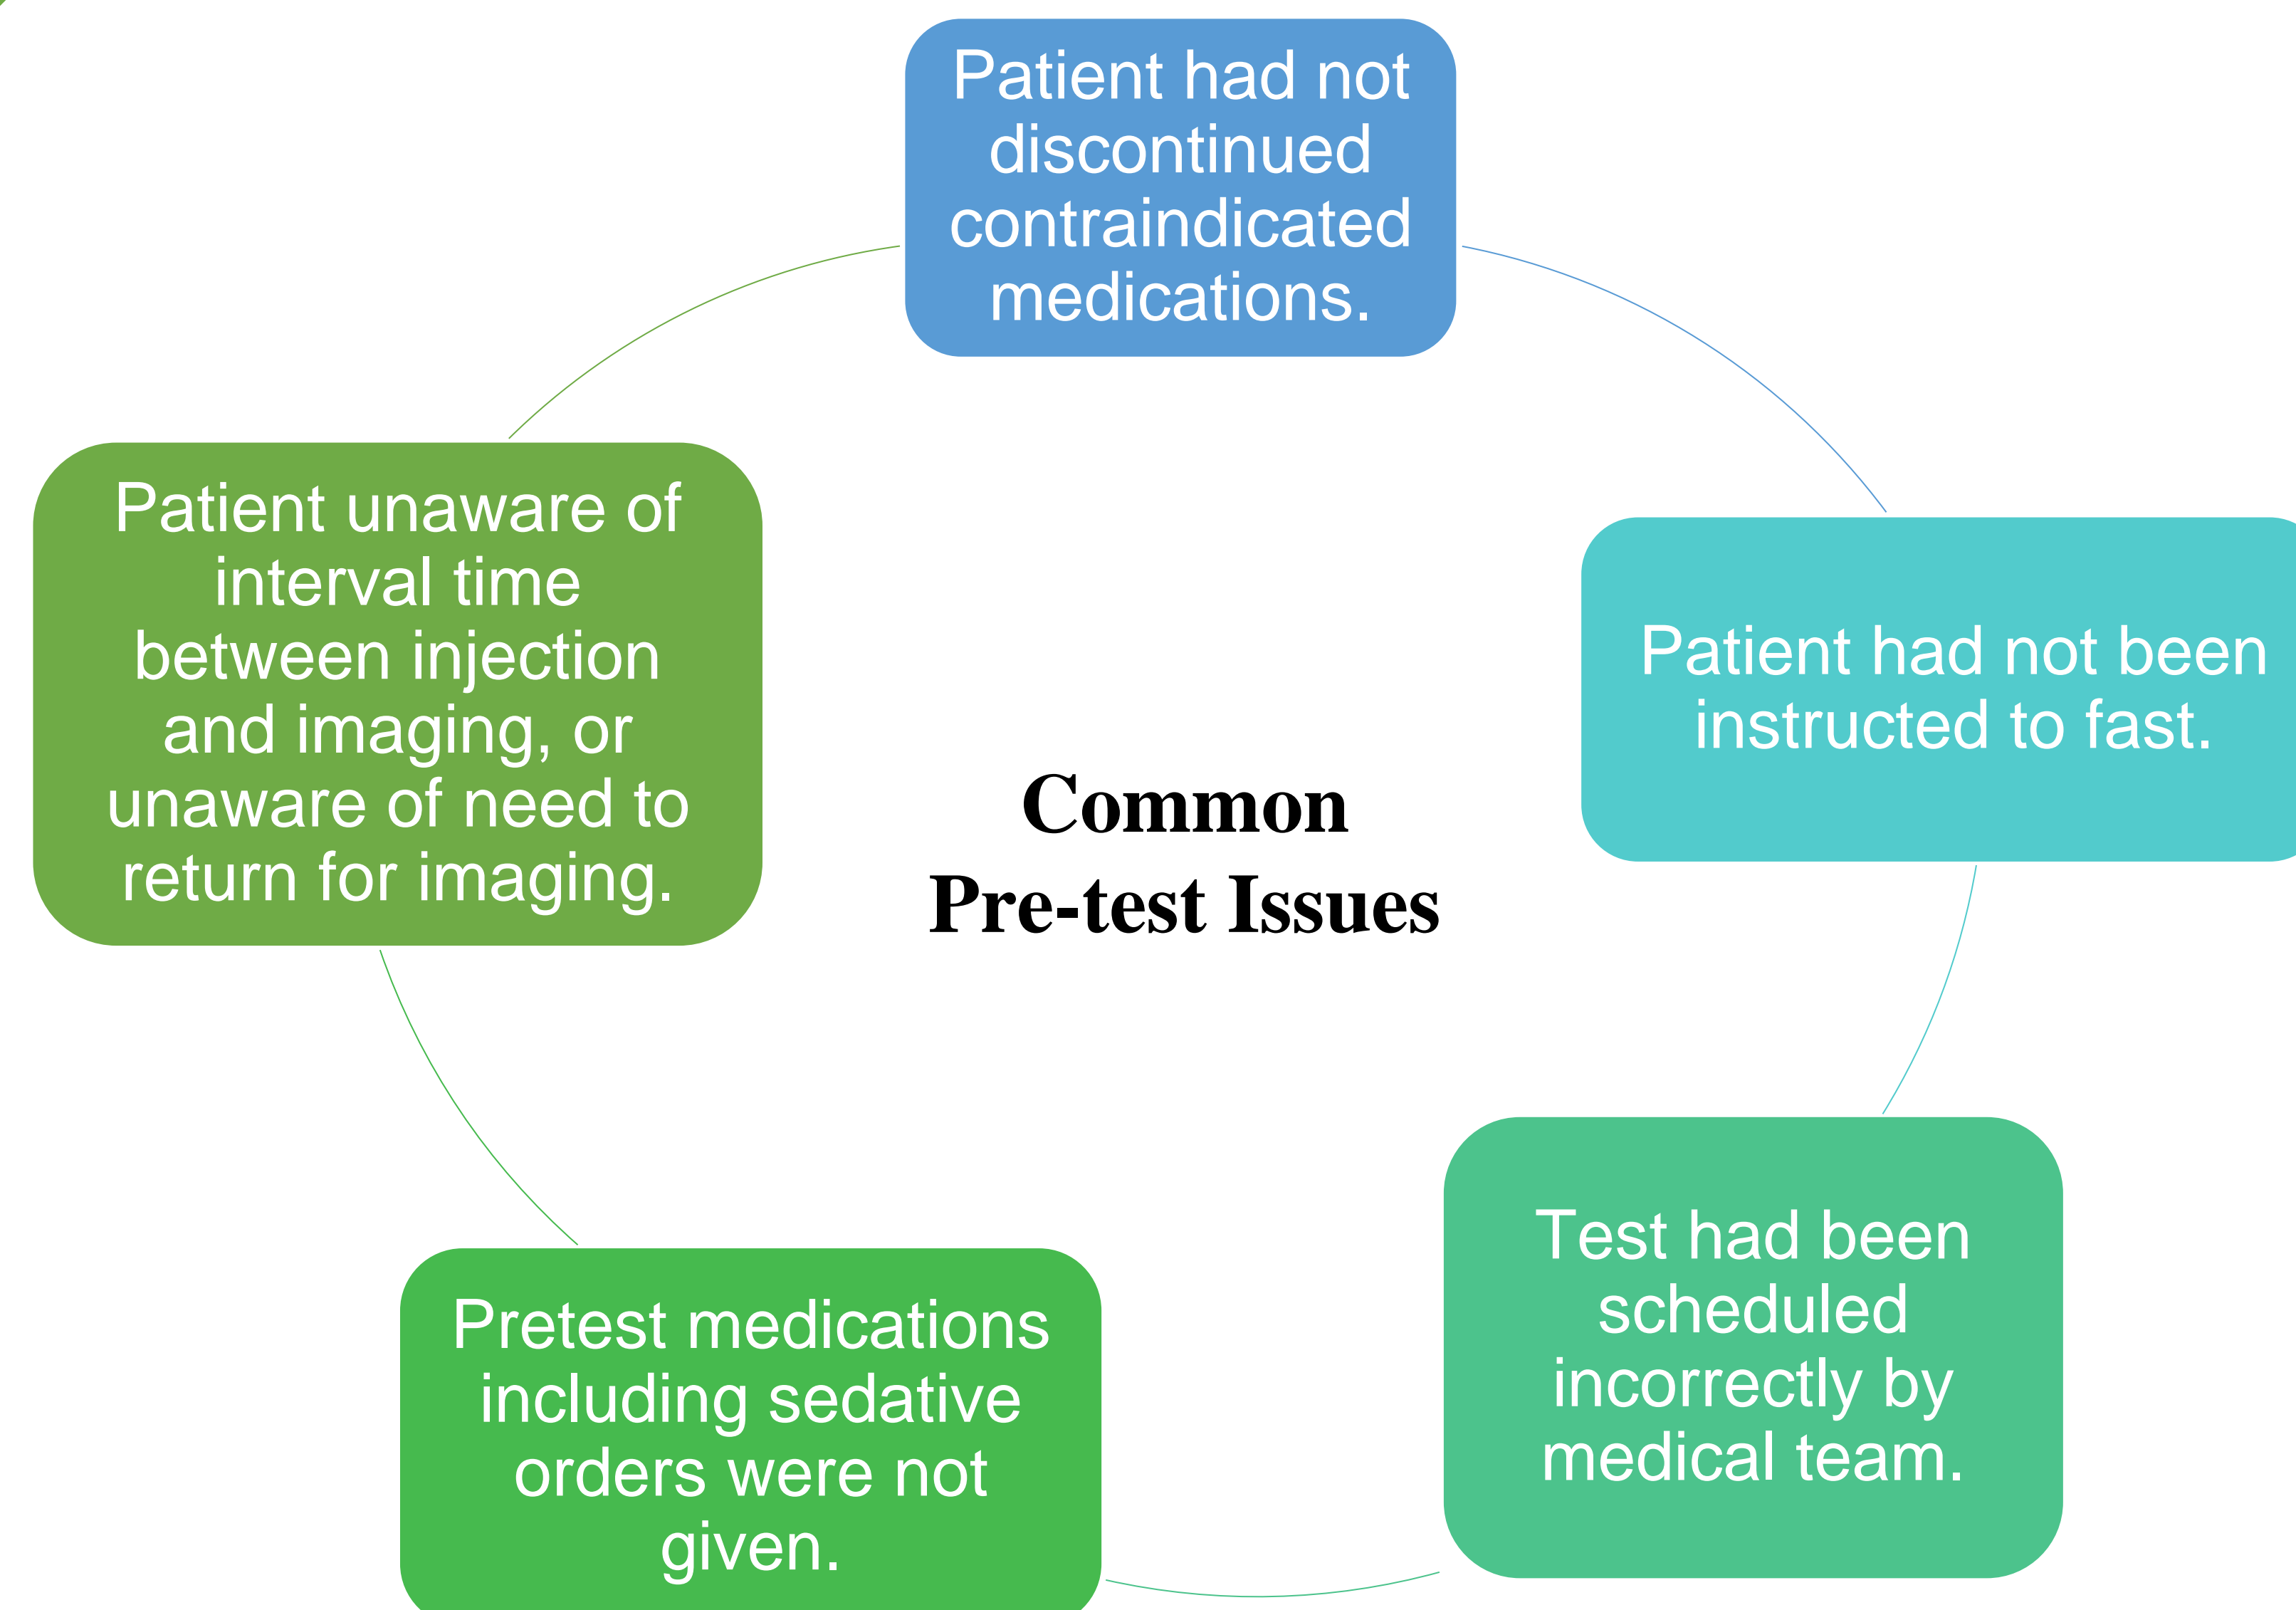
Patient had not discontinued contraindicated medications.

Patient had not been instructed to fast.

Test had been scheduled incorrectly by medical team.

Pretest medications including sedative orders were not given.

Patient unaware of interval time between injection and imaging, or unaware of need to return for imaging.

Common Pre-test Issues